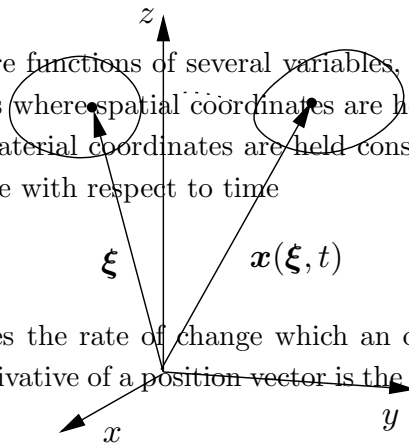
$z$

re functions of several variables,
s where spatial coordinates are h
aterial coordinates are held cons
e with respect to time

$\boldsymbol{\xi}$

$\boldsymbol{x}(\boldsymbol{\xi}, t)$

es the rate of change which an o
ivative of a position vector is the

$y$

$x$